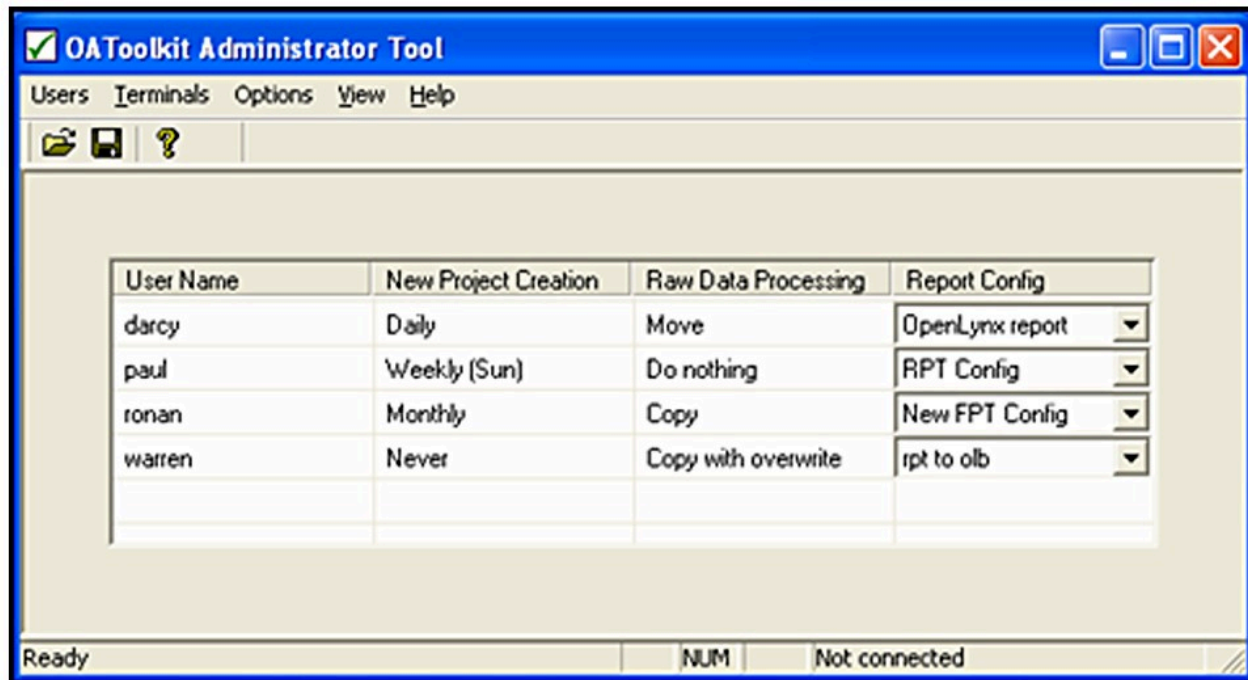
OAToolkit Administrator Tool

Users Terminals Options View Help

| User Name | New Project Creation | Raw Data Processing | Report Config |
|---|---|---|---|
| darcy | Daily | Move | OpenLynx report |
| paul | Weekly (Sun) | Do nothing | RPT Config |
| ronan | Monthly | Copy | New FPT Config |
| warren | Never | Copy with overwrite | rpt to olb |
| | | | |
| | | | |

Ready NUM Not connected